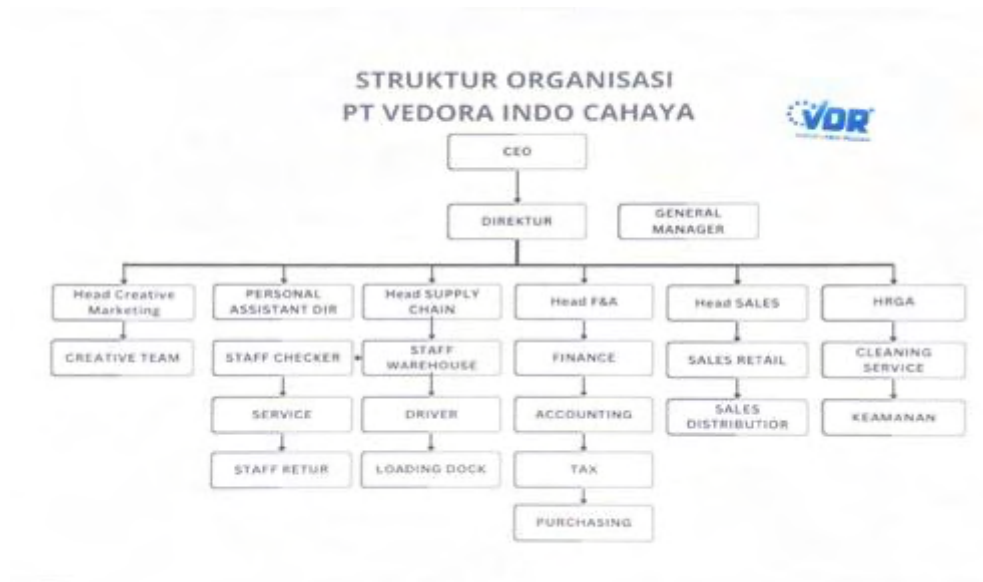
STRUKTUR ORGANISASI
PT VEDORA INDO CAHAYA

VOR

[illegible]

CEO

DIREKTUR

GENERAL MANAGER

Head Creative Marketing

CREATIVE TEAM

PERSONAL ASSISTANT DIR

STAFF CHECKER

SERVICE

STAFF RETUR

Head SUPPLY CHAIN

STAFF WAREHOUSE

DRIVER

LOADING DOCK

Head F&A

FINANCE

ACCOUNTING

TAX

PURCHASING

Head SALES

SALES RETAIL

SALES DISTRIBUTIOR

HRGA

CLEANING SERVICE

KEAMANAN